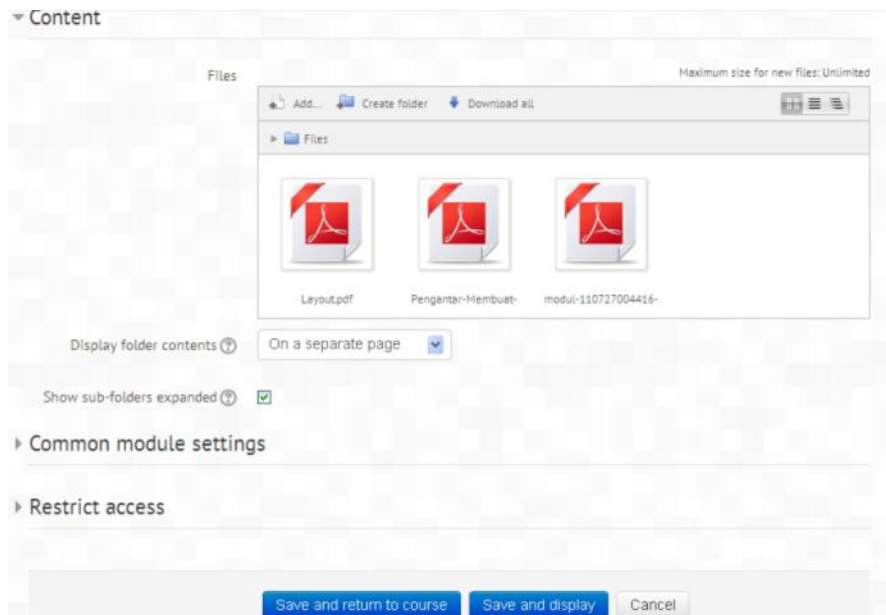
Content

Files

Maximum size for new files: Unlimited

Add... Create folder Download all

Files

Layout.pdf

Pengantar-Membuat-

modul-110727004416-

Display folder contents

On a separate page

Show sub-folders expanded

Common module settings

Restrict access

Save and return to course

Save and display

Cancel